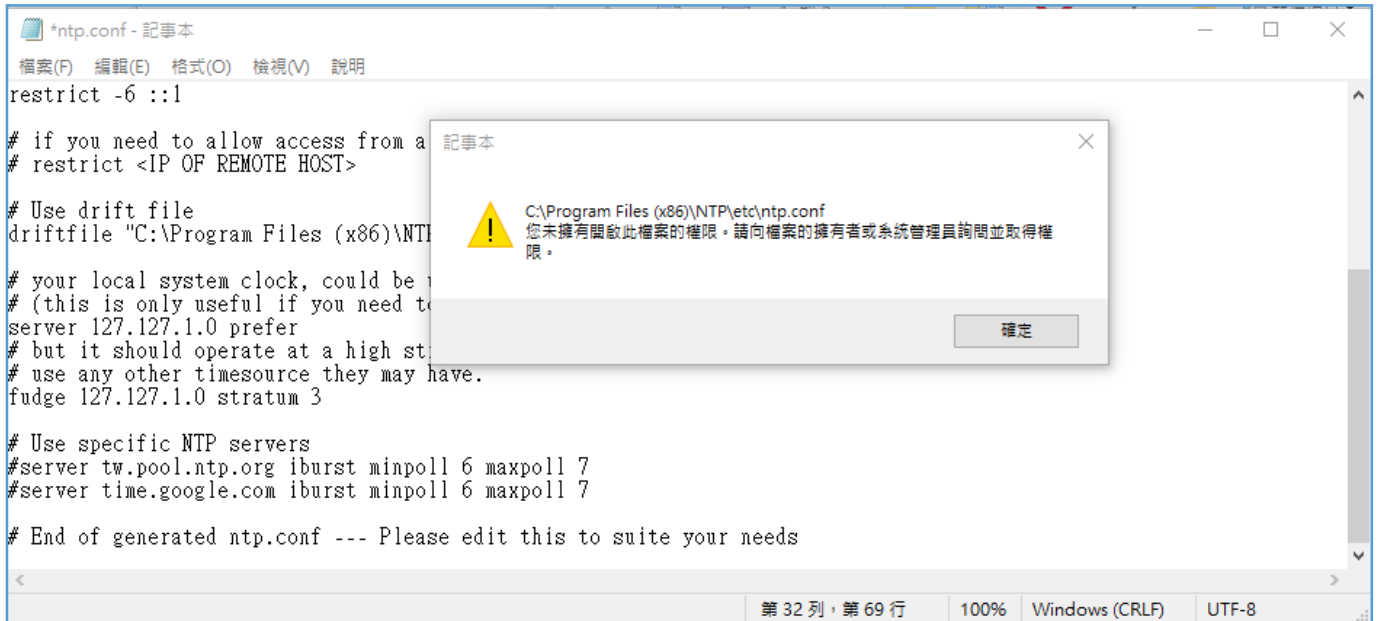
*ntp.conf - 記事本

檔案(F) 編輯(E) 格式(O) 檢視(V) 說明

restrict -6 ::1

# if you need to allow access from a
# restrict <IP OF REMOTE HOST>

# Use drift file
driftfile "C:\Program Files (x86)\NTP

# your local system clock, could be u
# (this is only useful if you need to
server 127.127.1.0 prefer
# but it should operate at a high st
# use any other timesource they may have.
fudge 127.127.1.0 stratum 3

# Use specific NTP servers
#server tw.pool.ntp.org iburst minpoll 6 maxpoll 7
#server time.google.com iburst minpoll 6 maxpoll 7

# End of generated ntp.conf --- Please edit this to suite your needs

記事本

C:\Program Files (x86)\NTP\etc\ntp.conf
您未擁有開啟此檔案的權限。請向檔案的擁有者或系統管理員詢問並取得權限。

確定

第 32 列，第 69 行 100% Windows (CRLF) UTF-8